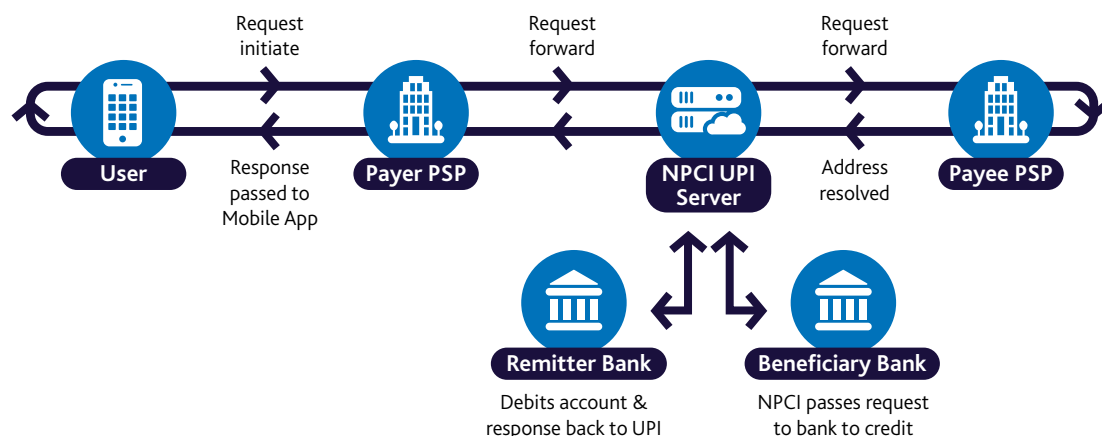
Request initiate

Request forward

Request forward

User

Response passed to Mobile App

Payer PSP

NPCI UPI Server

Address resolved

Payee PSP

Remitter Bank

Debits account & response back to UPI

Beneficiary Bank

NPCI passes request to bank to credit